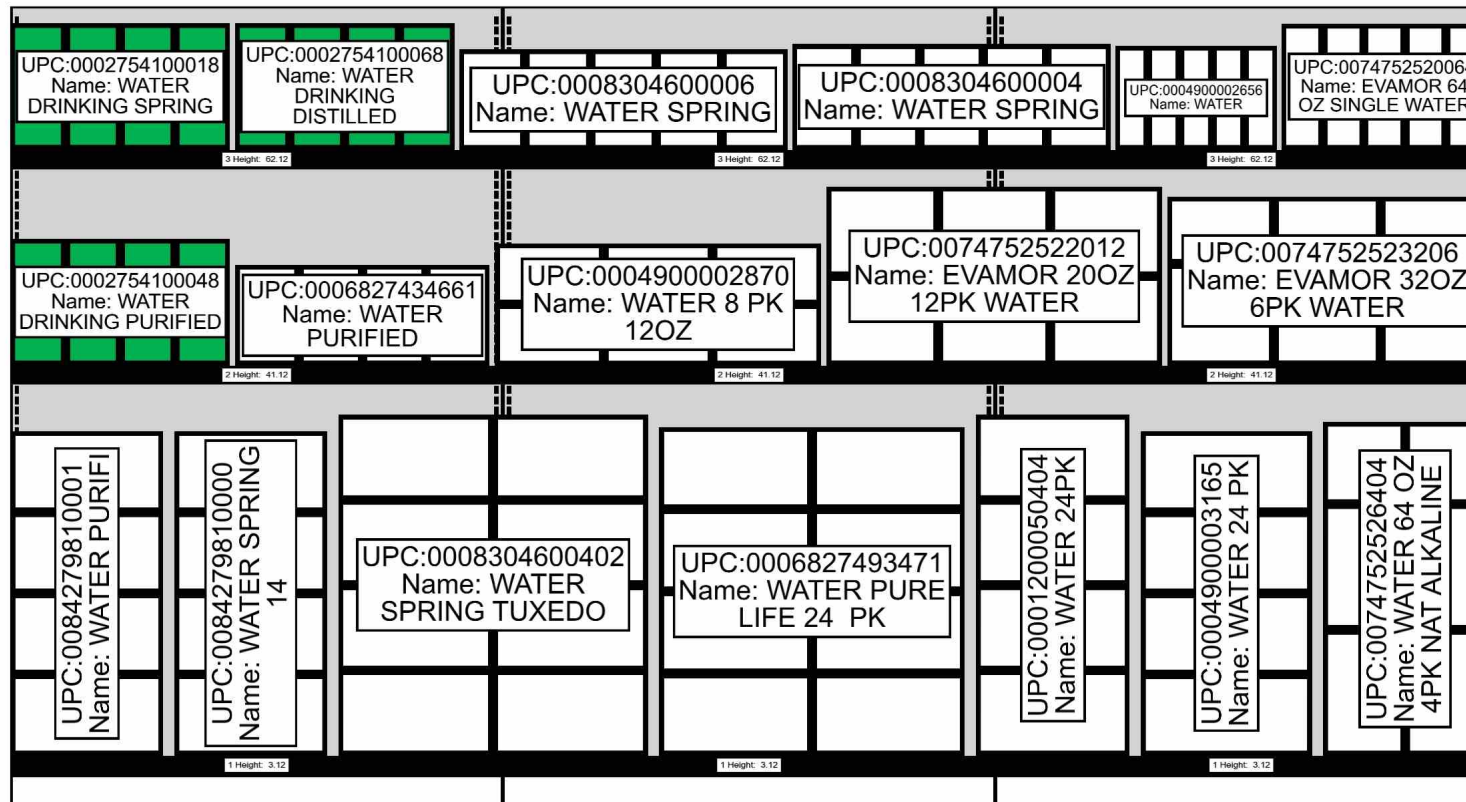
UPC:0002754100018
Name: WATER
DRINKING SPRING

UPC:0002754100068
Name: WATER
DRINKING
DISTILLED

UPC:0008304600006
Name: WATER SPRING

UPC:0008304600004
Name: WATER SPRING

UPC:0004900002656
Name: WATER

UPC:007475252006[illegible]
Name: EVAMOR 64
OZ SINGLE WATER

3 Height: 62.12

3 Height: 62.12

3 Height: 62.12

UPC:0002754100048
Name: WATER
DRINKING PURIFIED

UPC:0006827434661
Name: WATER
PURIFIED

UPC:0004900002870
Name: WATER 8 PK
12OZ

UPC:0074752522012
Name: EVAMOR 20OZ
12PK WATER

UPC:0074752523206
Name: EVAMOR 32OZ
6PK WATER

2 Height: 41.12

2 Height: 41.12

2 Height: 41.12

UPC:0084279810001
Name: WATER PURIFI

UPC:0084279810000
Name: WATER SPRING
14

UPC:0008304600402
Name: WATER
SPRING TUXEDO

UPC:0006827493471
Name: WATER PURE
LIFE 24 PK

UPC:0001200050404
Name: WATER 24PK

UPC:0004900003165
Name: WATER 24 PK

UPC:0074752526404
Name: WATER 64 OZ
4PK NAT ALKALINE

1 Height: 3.12

1 Height: 3.12

1 Height: 3.12